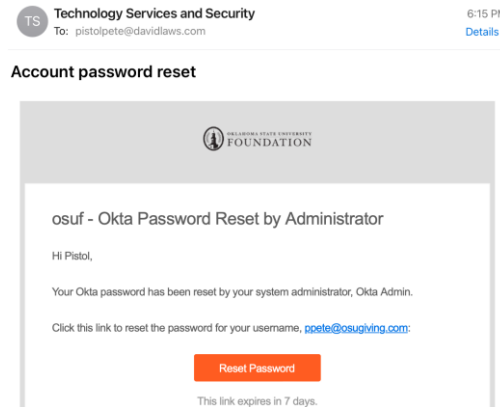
TS Technology Services and Security
To: pistolpete@davidlaws.com

6:15 P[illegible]
Details

Account password reset

OKLAHOMA STATE UNIVERSITY
FOUNDATION

osuf - Okta Password Reset by Administrator

Hi Pistol,

Your Okta password has been reset by your system administrator, Okta Admin.

Click this link to reset the password for your username, ppete@osugiving.com:

Reset Password

This link expires in 7 days.